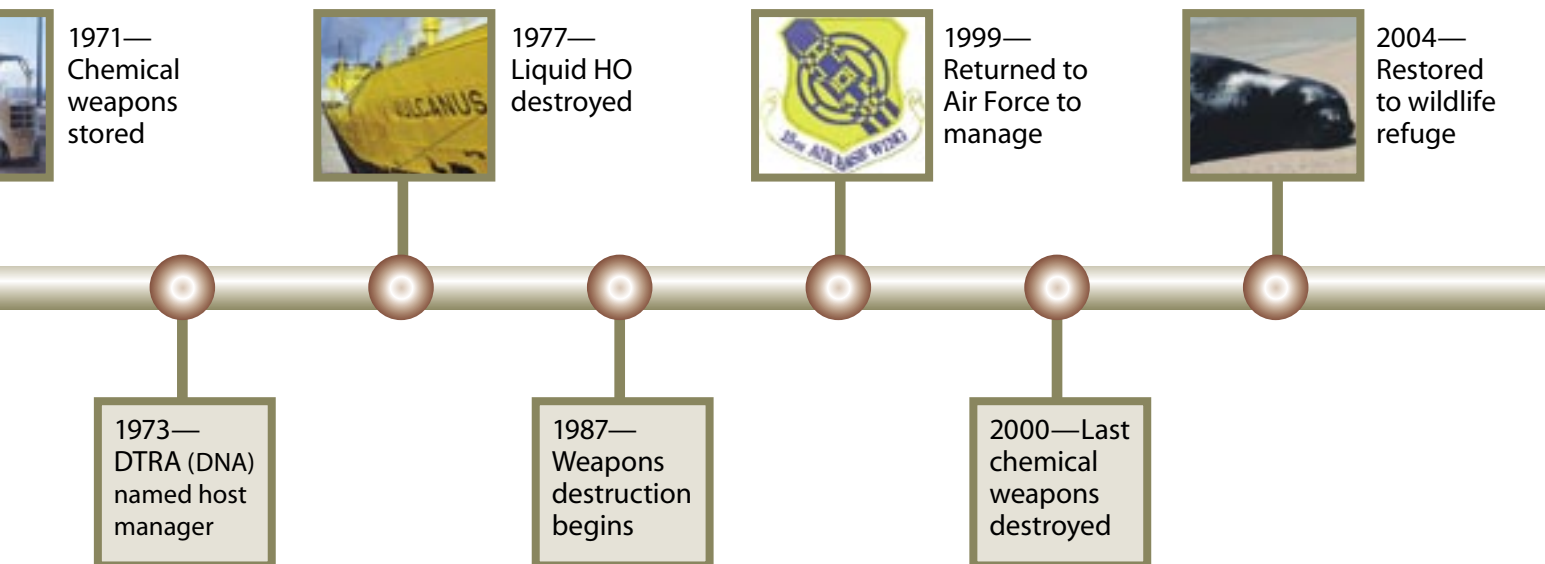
1971—Chemical weapons stored

1973—DTRA (DNA) named host manager

VULCANUS

1977—Liquid HO destroyed

1987—Weapons destruction begins

15th AIR BASE WING

1999—Returned to Air Force to manage

2000—Last chemical weapons destroyed

2004—Restored to wildlife refuge